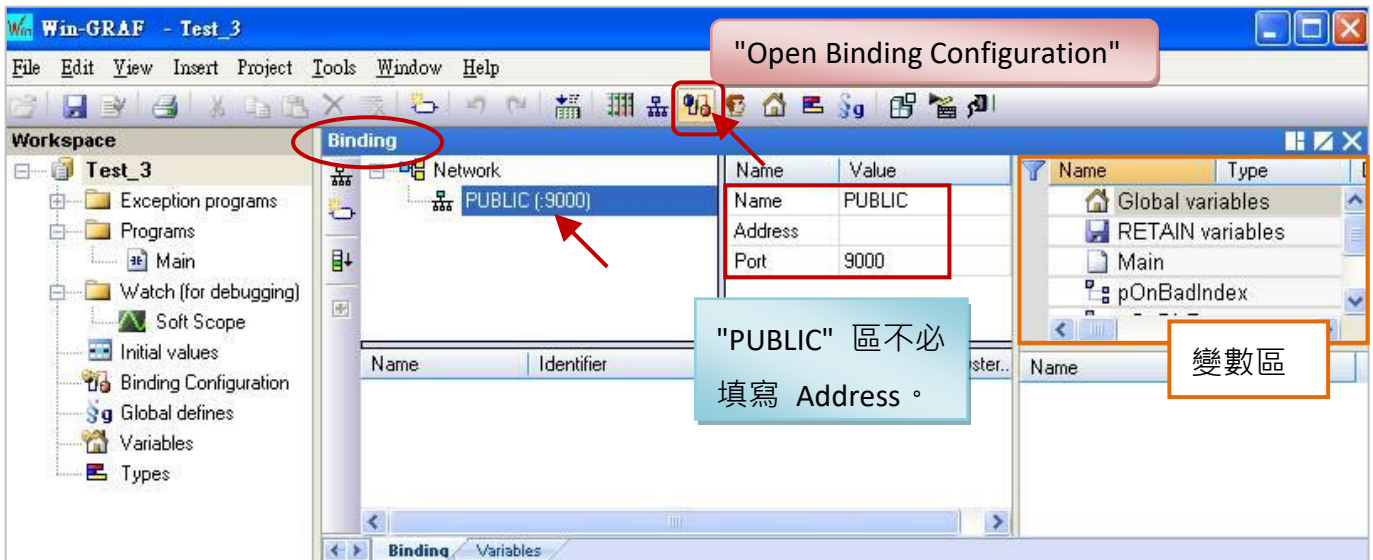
Win-GRAF - Test_3

"Open Binding Configuration"

File Edit View Insert Project Tools Window Help

Workspace

Test_3
Exception programs
Programs
Main
Watch (for debugging)
Soft Scope
Initial values
Binding Configuration
Global defines
Variables
Types

Binding

Network
PUBLIC (:9000)

| Name | Value |
|---|---|
| Name | PUBLIC |
| Address | |
| Port | 9000 |

"PUBLIC" 區不必填寫 Address。

Name | Identifier | ister..

| Name | Type |
|---|---|
| Global variables | |
| RETAIN variables | |
| Main | |
| pOnBadIndex | |

變數區

Name

Binding Variables